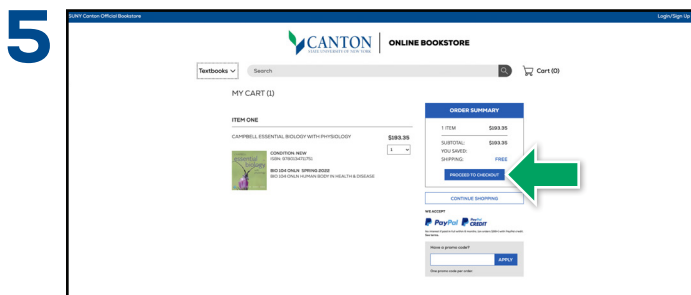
5

SUNY Canton Official Bookstore

Login/Sign Up

CANTON STATE UNIVERSITY OF NEW YORK | ONLINE BOOKSTORE

Textbooks Search

Cart (0)

MY CART (1)

ITEM ONE

CAMPBELL ESSENTIAL BIOLOGY WITH PHYSIOLOGY $193.35

1

CONDITION: NEW
ISBN: 9780134711751

BIO 104 ONLN SPRING 2022
BIO 104 ONLN HUMAN BODY IN HEALTH & DISEASE

ORDER SUMMARY

1 ITEM $193.35

SUBTOTAL: $193.35
YOU SAVED:
SHIPPING: FREE

PROCEED TO CHECKOUT

CONTINUE SHOPPING

WE ACCEPT

PayPal PayPal CREDIT

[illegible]

Have a promo code?

APPLY

One promo code per order